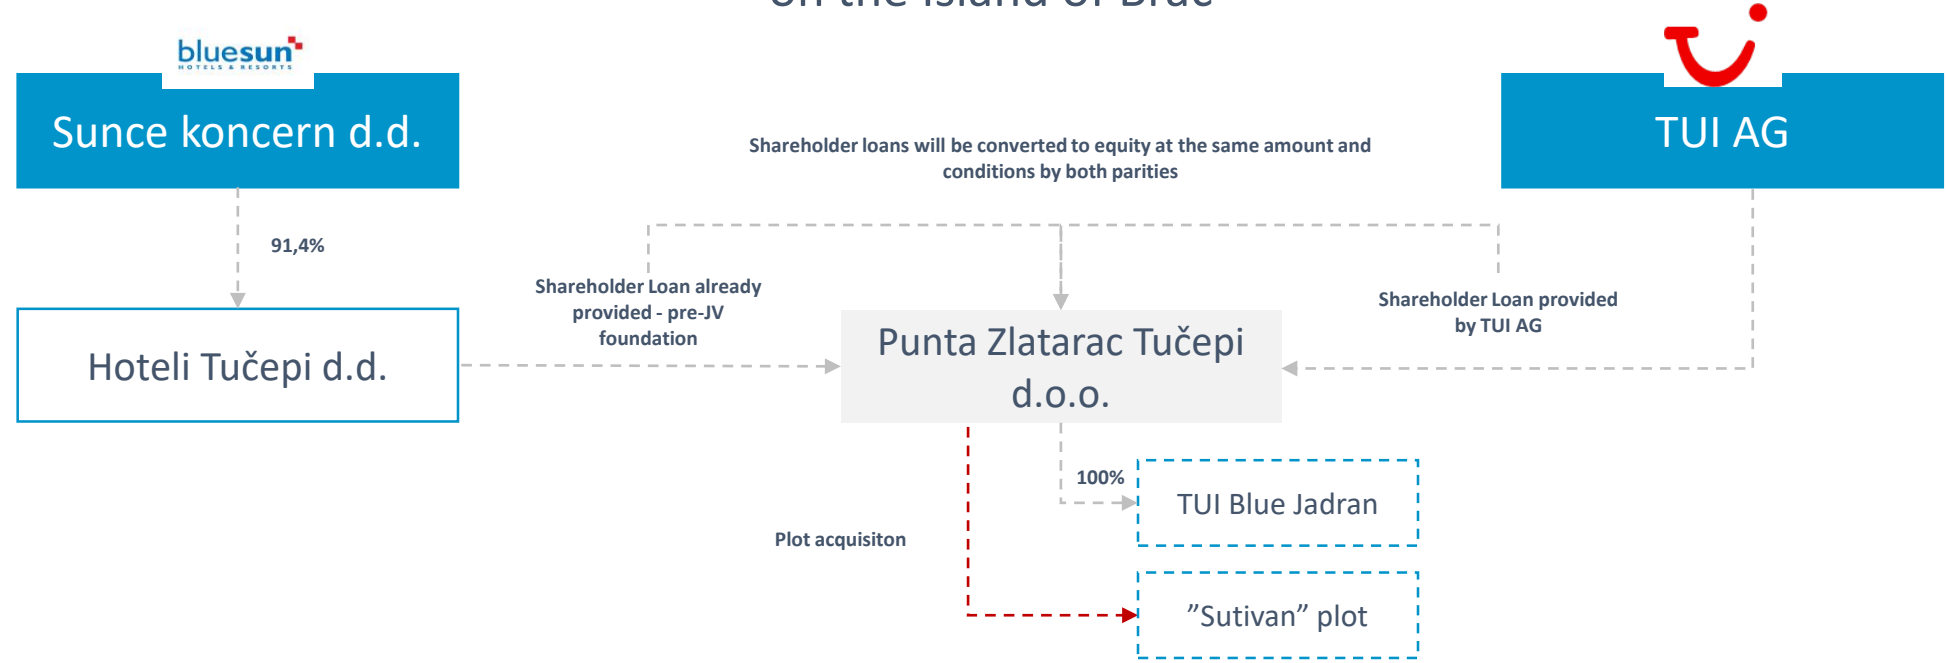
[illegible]

bluesun HOTELS & RESORTS

Sunce koncern d.d.

TUI AG

Shareholder loans will be converted to equity at the same amount and conditions by both parities

91,4%

Shareholder Loan already provided - pre-JV foundation

Shareholder Loan provided by TUI AG

Hoteli Tučepi d.d.

Punta Zlatarac Tučepi d.o.o.

100%

TUI Blue Jadran

Plot acquisiton

”Sutivan” plot